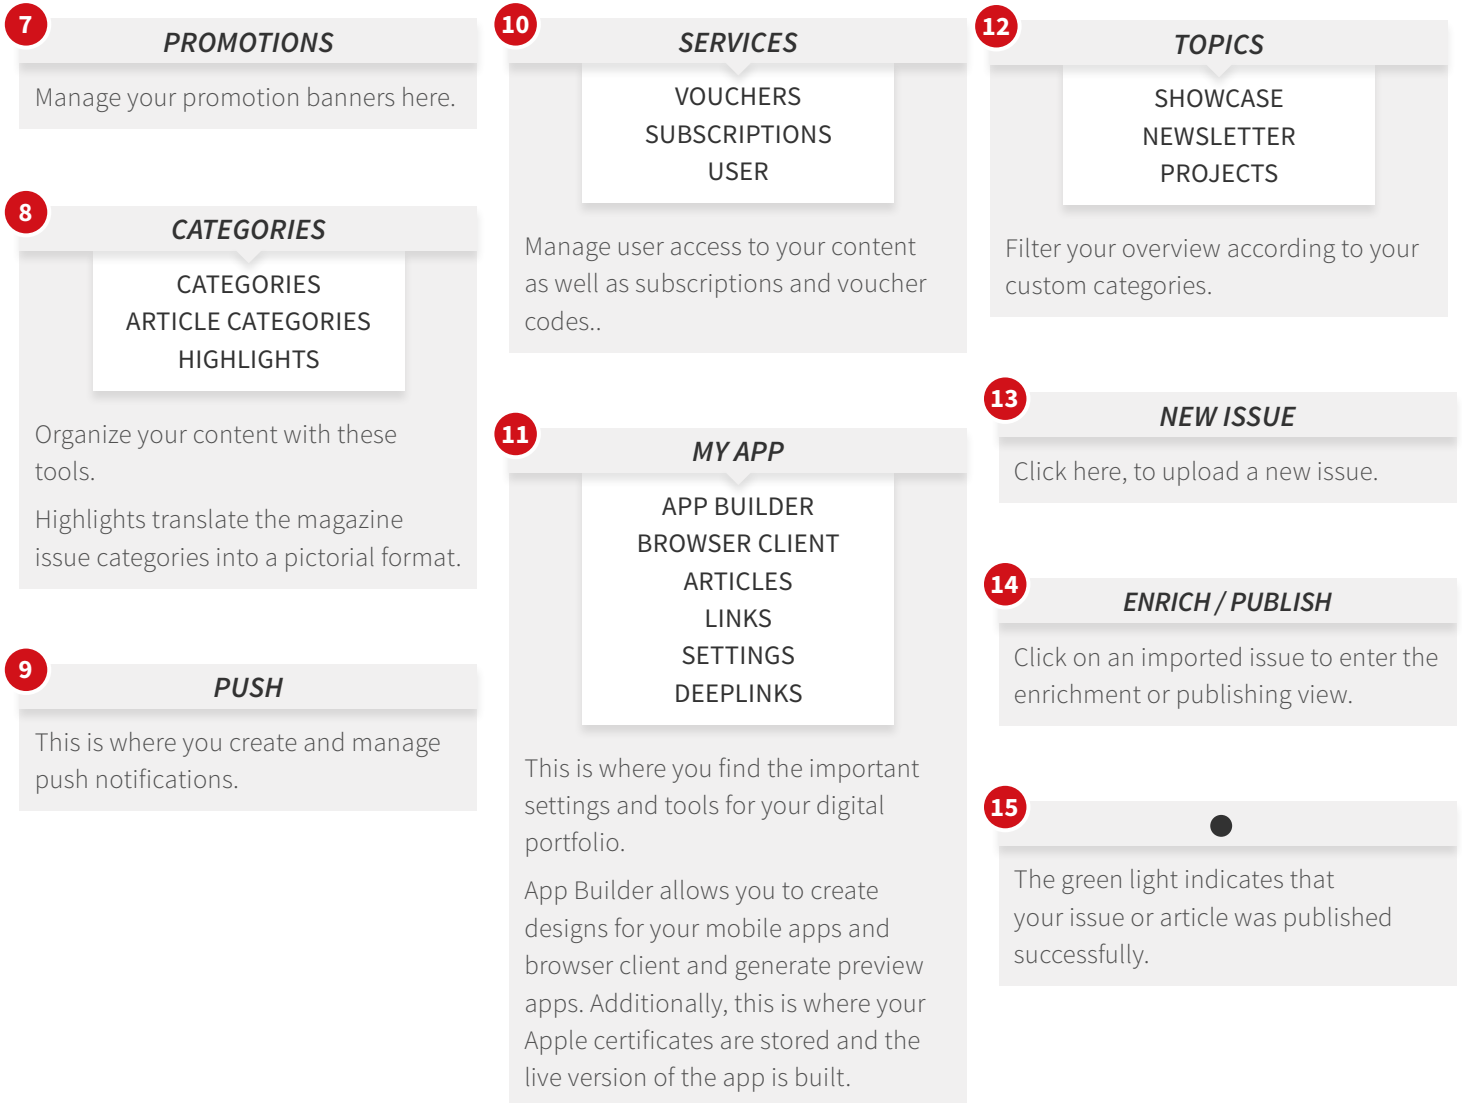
7
PROMOTIONS
Manage your promotion banners here.

8
CATEGORIES
CATEGORIES
ARTICLE CATEGORIES
HIGHLIGHTS
Organize your content with these tools.
Highlights translate the magazine issue categories into a pictorial format.

9
PUSH
This is where you create and manage push notifications.

10
SERVICES
VOUCHERS
SUBSCRIPTIONS
USER
Manage user access to your content as well as subscriptions and voucher codes..

11
MY APP
APP BUILDER
BROWSER CLIENT
ARTICLES
LINKS
SETTINGS
DEEPLINKS
This is where you find the important settings and tools for your digital portfolio.
App Builder allows you to create designs for your mobile apps and browser client and generate preview apps. Additionally, this is where your Apple certificates are stored and the live version of the app is built.

12
TOPICS
SHOWCASE
NEWSLETTER
PROJECTS
Filter your overview according to your custom categories.

13
NEW ISSUE
Click here, to upload a new issue.

14
ENRICH / PUBLISH
Click on an imported issue to enter the enrichment or publishing view.

15
The green light indicates that your issue or article was published successfully.